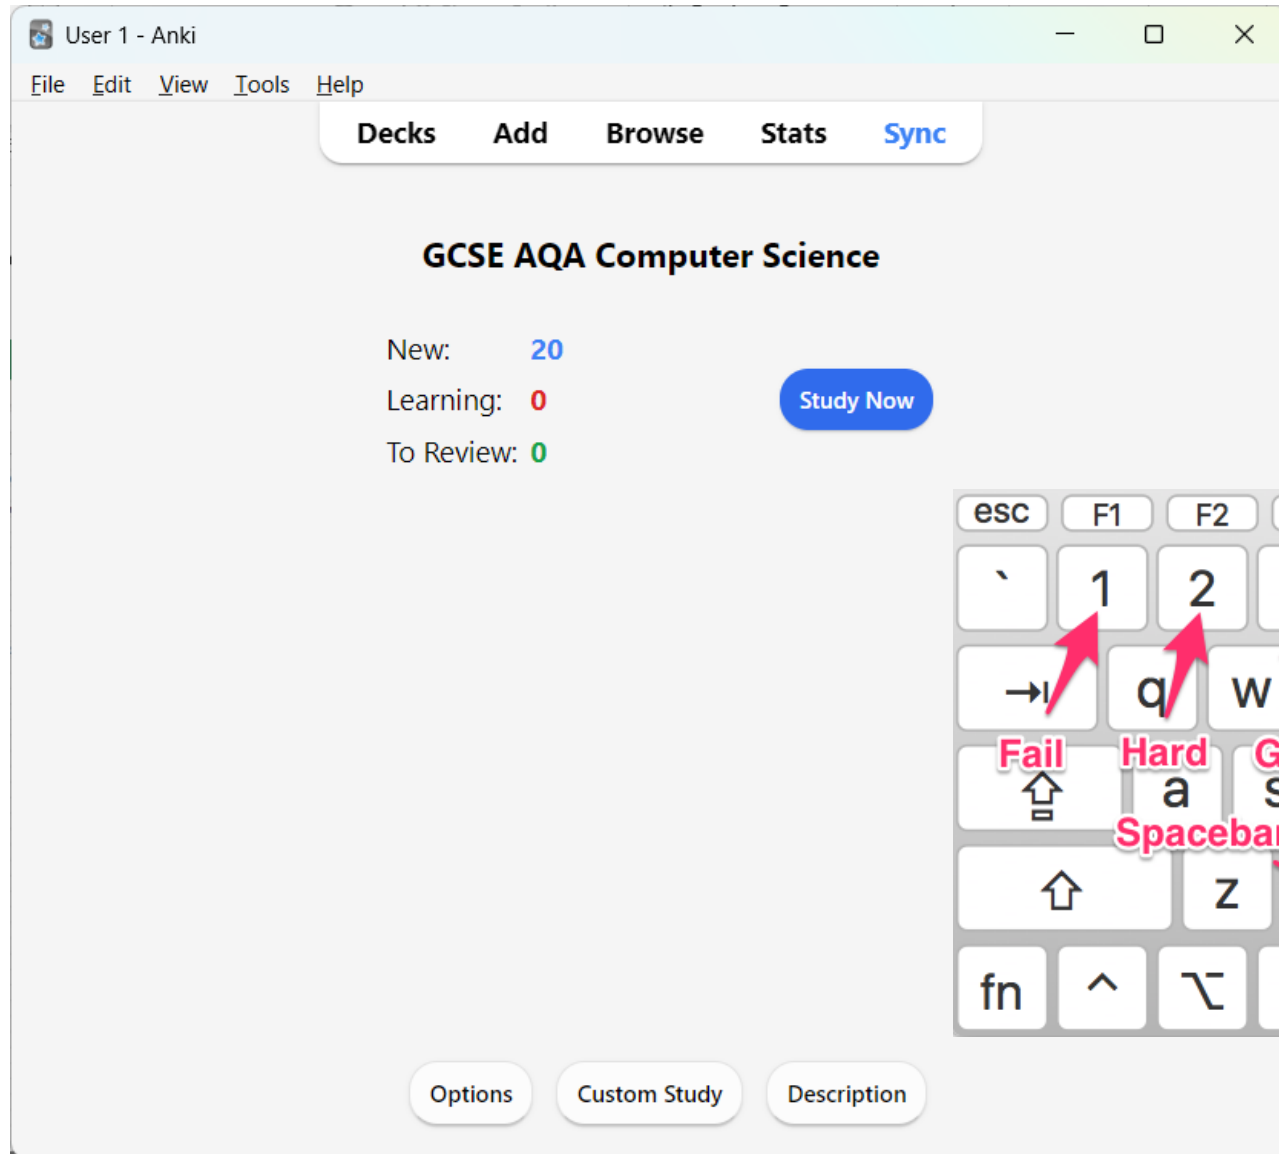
User 1 - Anki

File Edit View Tools Help

Decks Add Browse Stats Sync

GCSE AQA Computer Science

New: 20
Learning: 0
To Review: 0

Study Now

esc F1 F2
` 1 2
→| q w
Fail Hard G
a s
Spacebar
z
fn ^ ⌥

Options Custom Study Description